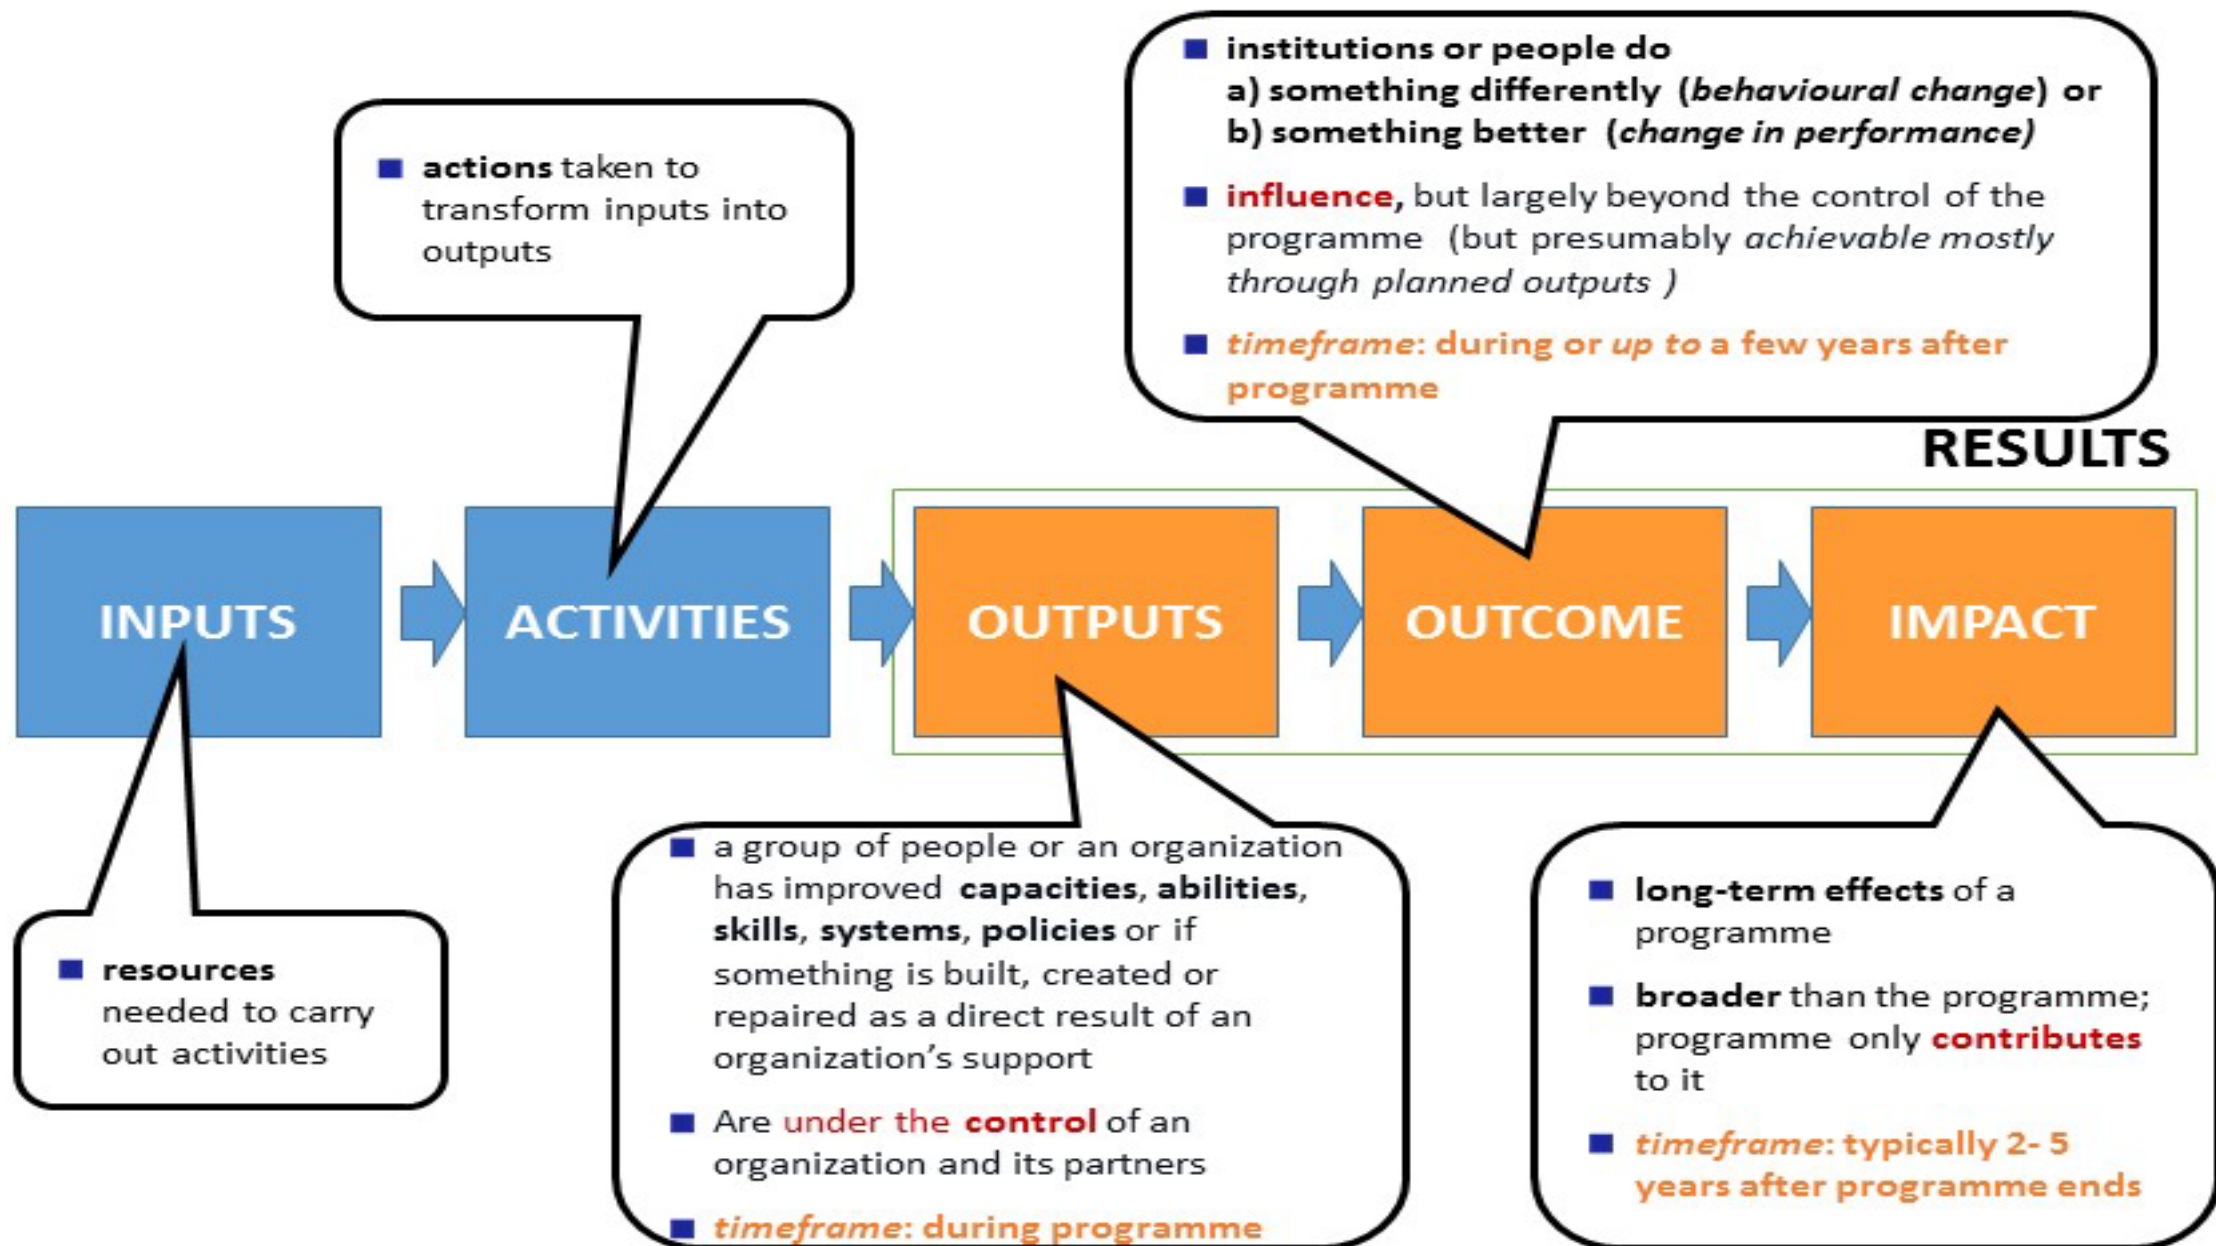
■ institutions or people do
a) something differently (*behavioural change*) or
b) something better (*change in performance)*

■ influence, but largely beyond the control of the programme (but presumably *achievable mostly through planned outputs* )

■ *timeframe*: during or *up to* a few years after programme

■ actions taken to transform inputs into outputs

RESULTS

INPUTS

ACTIVITIES

OUTPUTS

OUTCOME

IMPACT

■ resources needed to carry out activities

■ a group of people or an organization has improved capacities, abilities, skills, systems, policies or if something is built, created or repaired as a direct result of an organization's support

■ Are under the control of an organization and its partners

■ *timeframe*: during programme

■ long-term effects of a programme

■ broader than the programme; programme only contributes to it

■ *timeframe*: typically 2- 5 years after programme ends